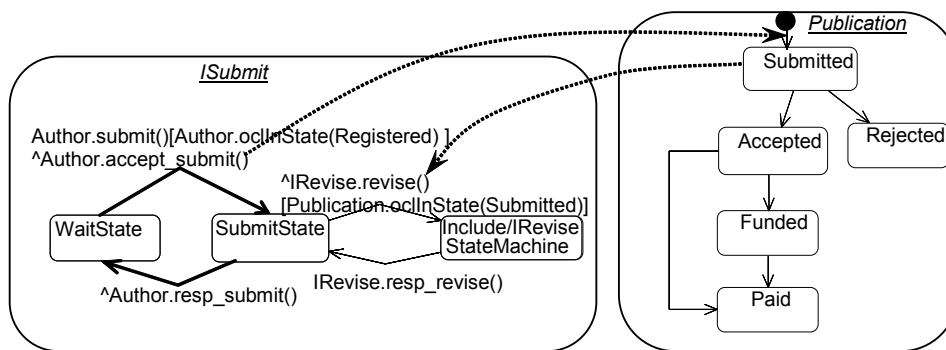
Publication

Submitted

Accepted

Rejected

Funded

Paid

ISubmit

Author.submit()[Author.oclInState(Registered) ]
^Author.accept_submit()

^IRevise.revise()
[Publication.oclInState(Submitted)]

WaitState

SubmitState

Include/IRevise
StateMachine

IRevise.resp_revise()

^Author.resp_submit()